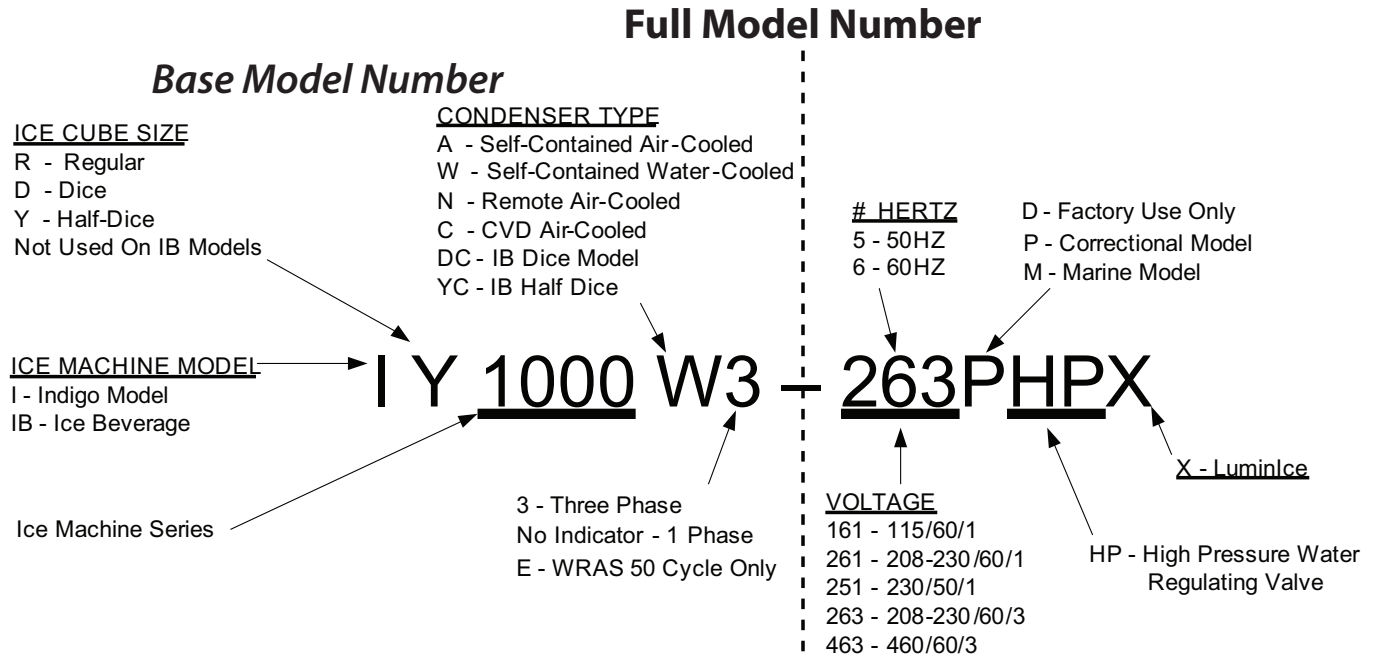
Full Model Number

Base Model Number

ICE CUBE SIZE
R - Regular
D - Dice
Y - Half-Dice
Not Used On IB Models

CONDENSER TYPE
A - Self-Contained Air-Cooled
W - Self-Contained Water-Cooled
N - Remote Air-Cooled
C - CVD Air-Cooled
DC - IB Dice Model
YC - IB Half Dice

# HERTZ
5 - 50HZ
6 - 60HZ

D - Factory Use Only
P - Correctional Model
M - Marine Model

ICE MACHINE MODEL
I - Indigo Model
IB - Ice Beverage

I Y 1000 W3 – 263PHPX

Ice Machine Series

3 - Three Phase
No Indicator - 1 Phase
E - WRAS 50 Cycle Only

VOLTAGE
161 - 115/60/1
261 - 208-230/60/1
251 - 230/50/1
263 - 208-230/60/3
463 - 460/60/3

X - LuminIce

HP - High Pressure Water Regulating Valve